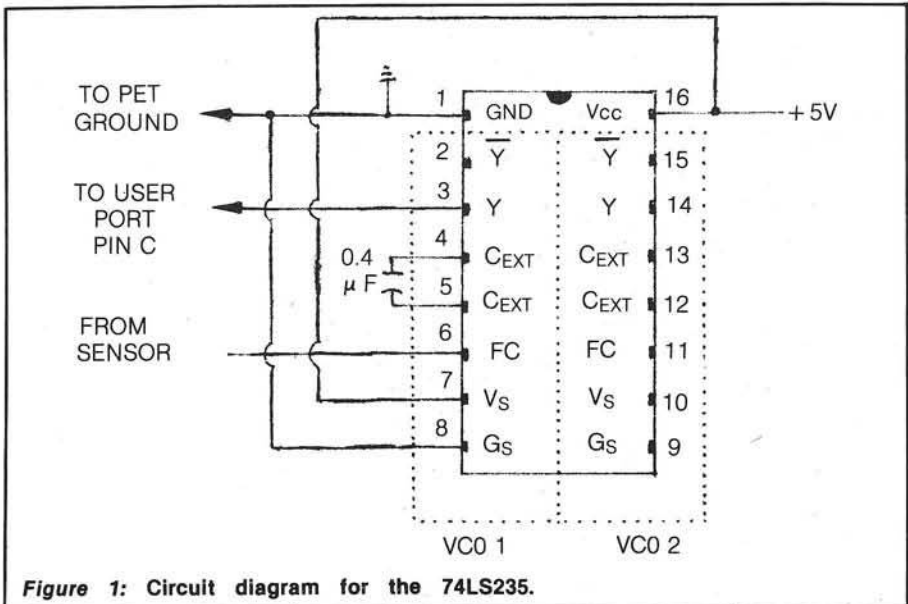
TO PET GROUND

TO USER PORT PIN C

FROM SENSOR

0.4 $\mu$F

1 GND Vcc 16

+ 5V

2 $\overline{Y}$ $\overline{Y}$ 15

3 Y Y 14

4 $C_{EXT}$ $C_{EXT}$ 13

5 $C_{EXT}$ $C_{EXT}$ 12

6 FC FC 11

7 $V_S$ $V_S$ 10

8 $G_S$ $G_S$ 9

VC0 1 VC0 2

Figure 1: Circuit diagram for the 74LS235.